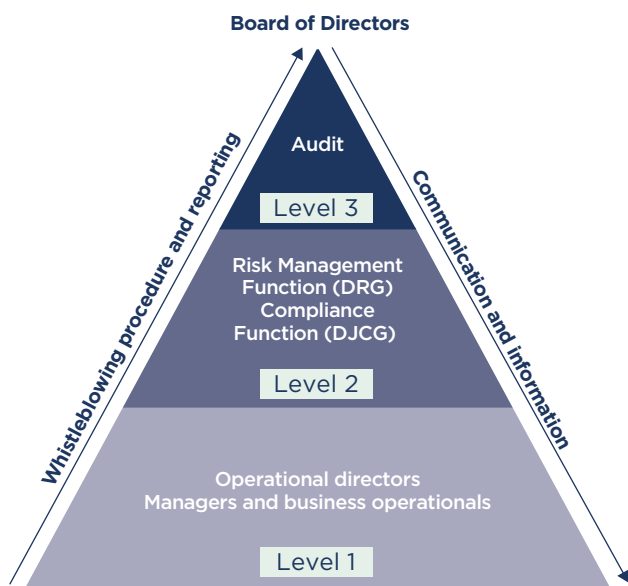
Board of Directors

Whistleblowing procedure and reporting

Communication and information

Audit

Level 3

Risk Management Function (DRG)
Compliance Function (DJCG)

Level 2

Operational directors
Managers and business operationals

Level 1